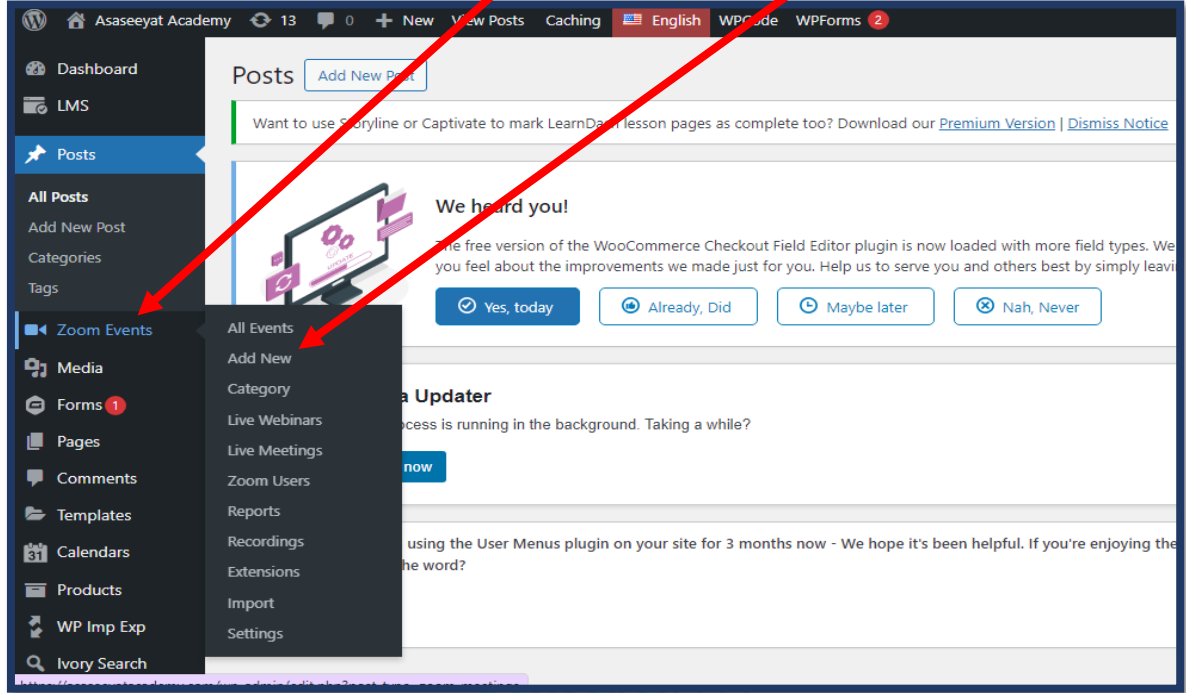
Asaseeyat Academy 13 0 New View Posts Caching English WPCode WPForms 2

Dashboard
LMS
Posts
All Posts
Add New Post
Categories
Tags
Zoom Events
Media
Forms 1
Pages
Comments
Templates
Calendars
Products
WP Imp Exp
Ivory Search

All Events
Add New
Category
Live Webinars
Live Meetings
Zoom Users
Reports
Recordings
Extensions
Import
Settings

Posts Add New Post

Want to use Storyline or Captivate to mark LearnDash lesson pages as complete too? Download our Premium Version | Dismiss Notice

We heard you!

The free version of the WooCommerce Checkout Field Editor plugin is now loaded with more field types. We you feel about the improvements we made just for you. Help us to serve you and others best by simply leavi

Yes, today Already, Did Maybe later Nah, Never

a Updater

ocess is running in the background. Taking a while?

now

using the User Menus plugin on your site for 3 months now - We hope it's been helpful. If you're enjoying the he word?

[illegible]